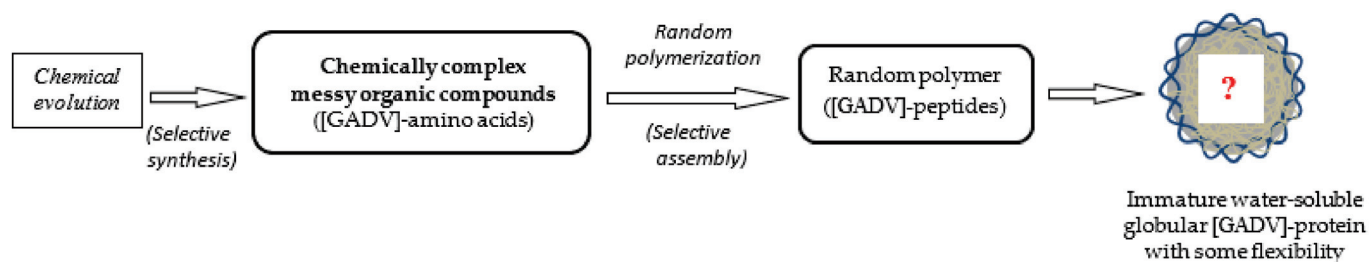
Chemical evolution

(Selective synthesis)

Chemically complex messy organic compounds ([GADV]-amino acids)

Random polymerization

(Selective assembly)

Random polymer ([GADV]-peptides)

?

Immature water-soluble globular [GADV]-protein with some flexibility